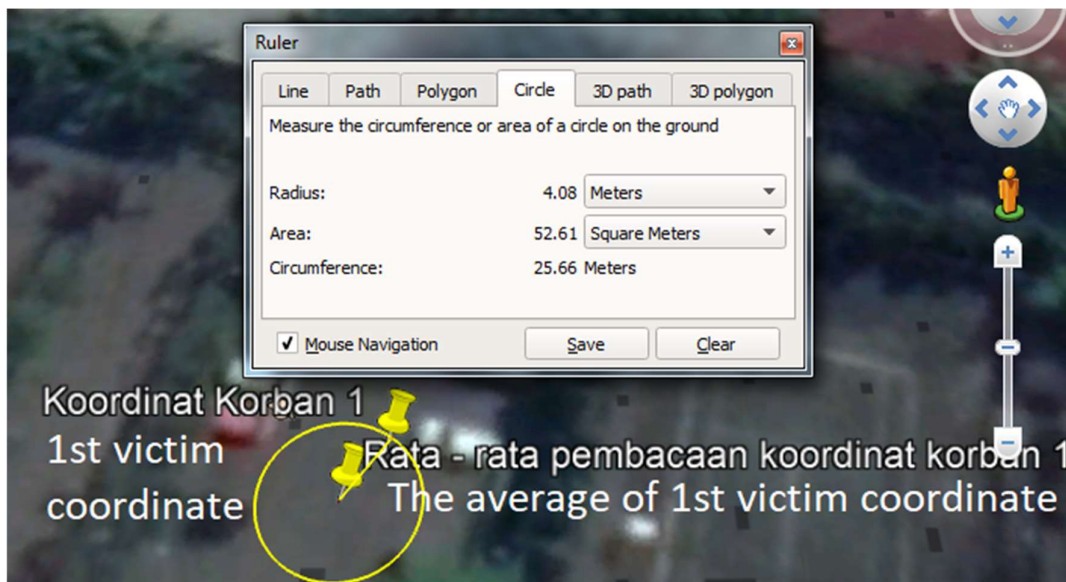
Ruler

Line | Path | Polygon | Circle | 3D path | 3D polygon

Measure the circumference or area of a circle on the ground

Radius: 4.08 Meters

Area: 52.61 Square Meters

Circumference: 25.66 Meters

✓ Mouse Navigation

Save

Clear

Koordinat Korban 1
1st victim
coordinate

Rata - rata pembacaan koordinat korban 1
The average of 1st victim coordinate